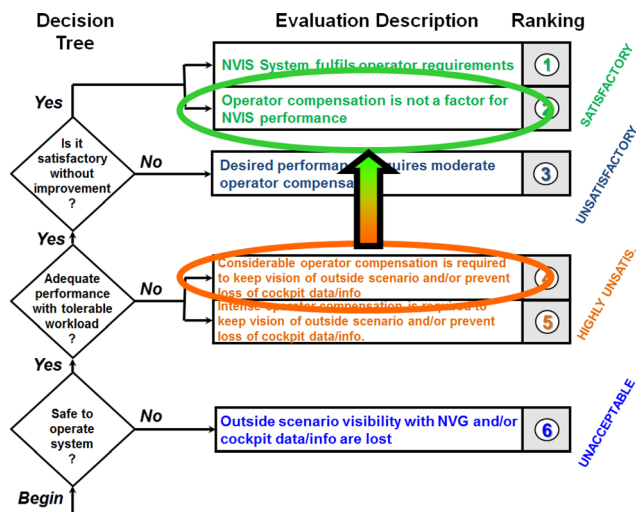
Decision Tree

Evaluation Description

Ranking

Yes

Is it satisfactory without improvement ?

No

Yes

Adequate performance with tolerable workload ?

No

Yes

Safe to operate system ?

No

Begin

NVIS System fulfils operator requirements

1

Operator compensation is not a factor for NVIS performance

2

Desired performan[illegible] quires moderate operator compensa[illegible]

3

Considerable operator compensation is required to keep vision of outside scenario and/or prevent loss of cockpit data/info

4

Intense operator compensation is required to keep vision of outside scenario and/or prevent loss of cockpit data/info.

5

Outside scenario visibility with NVG and/or cockpit data/info are lost

6

SATISFACTORY

UNSATISFACTORY

HIGHLY UNSATIS.

UNACCEPTABLE